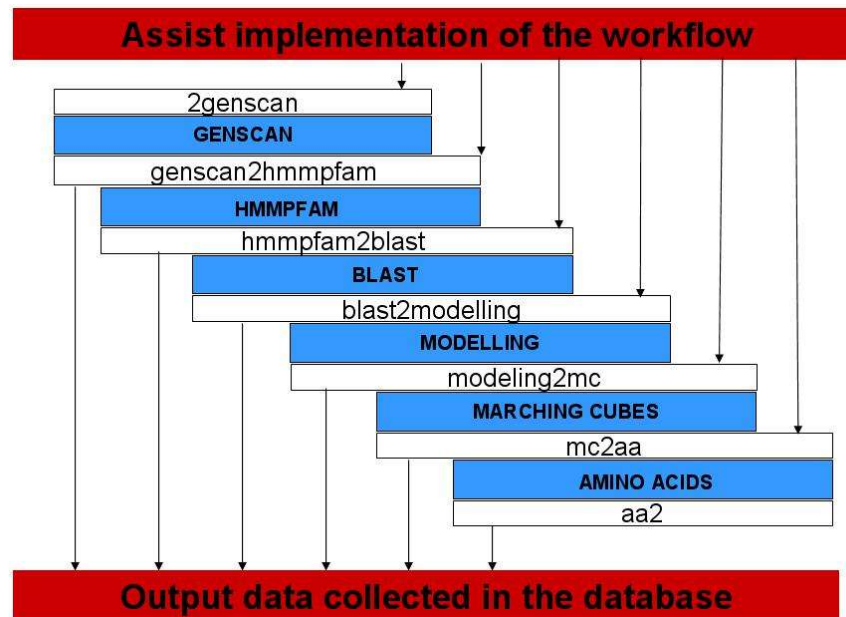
Assist implementation of the workflow

2genscan

GENSCAN

genscan2hmmpfam

HMMPFAM

hmmpfam2blast

BLAST

blast2modelling

MODELLING

modeling2mc

MARCHING CUBES

mc2aa

AMINO ACIDS

aa2

Output data collected in the database